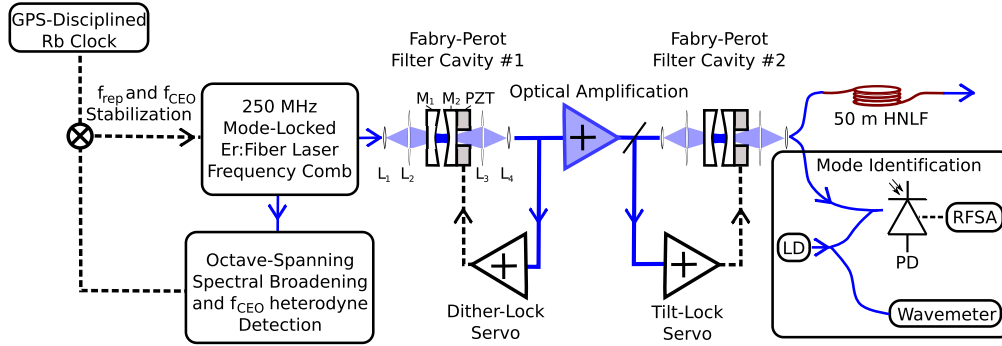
GPS-Disciplined Rb Clock

$f_{rep}$ and $f_{CEO}$ Stabilization

250 MHz Mode-Locked Er:Fiber Laser Frequency Comb

Octave-Spanning Spectral Broadening and $f_{CEO}$ heterodyne Detection

Fabry-Perot Filter Cavity #1

$M_1$ $M_2$ PZT

$L_1$ $L_2$ $L_3$ $L_4$

Dither-Lock Servo

Optical Amplification

Fabry-Perot Filter Cavity #2

Tilt-Lock Servo

50 m HNLF

Mode Identification

RFSA

LD

PD

Wavemeter